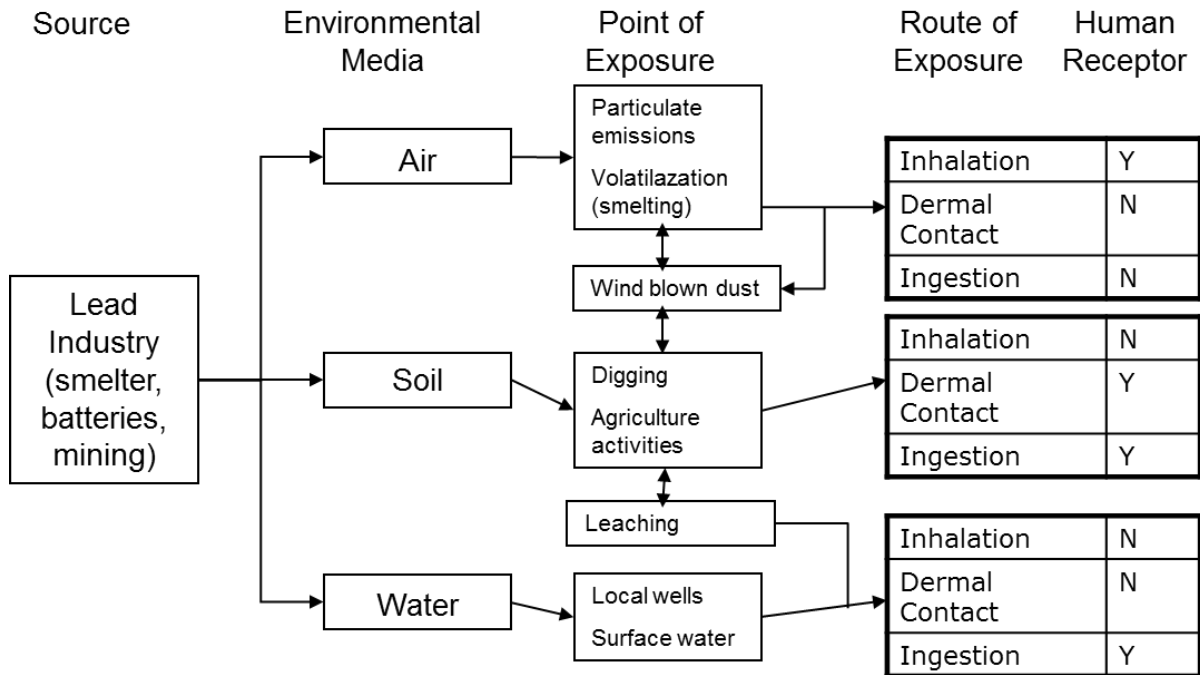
Source

Environmental Media

Point of Exposure

Route of Exposure

Human Receptor

Lead Industry (smelter, batteries, mining)

Air

Soil

Water

Particulate emissions

Volatilazation (smelting)

Wind blown dust

Digging

Agriculture activities

Leaching

Local wells

Surface water

| Inhalation | Y |
|---|---|
| Dermal Contact | N |
| Ingestion | N |

| Inhalation | N |
|---|---|
| Dermal Contact | Y |
| Ingestion | Y |

| Inhalation | N |
|---|---|
| Dermal Contact | N |
| Ingestion | Y |